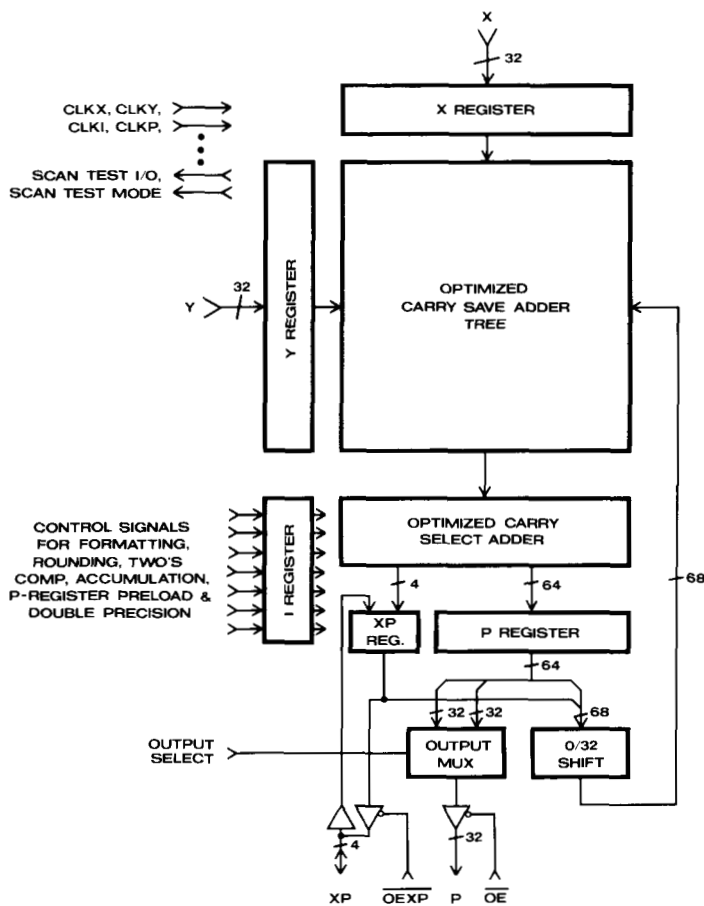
X

32

CLKX, CLKY,
CLKI, CLKP,

SCAN TEST I/O,
SCAN TEST MODE

X REGISTER

Y

32

Y REGISTER

OPTIMIZED
CARRY SAVE ADDER
TREE

CONTROL SIGNALS
FOR FORMATTING,
ROUNDING, TWO'S
COMP, ACCUMULATION,
P-REGISTER PRELOAD &
DOUBLE PRECISION

I REGISTER

OPTIMIZED CARRY
SELECT ADDER

4

64

68

XP
REG.

P REGISTER

64

32

32

68

OUTPUT
SELECT

OUTPUT
MUX

0/32
SHIFT

4

32

XP

$\overline{OEXP}$

P

$\overline{OE}$